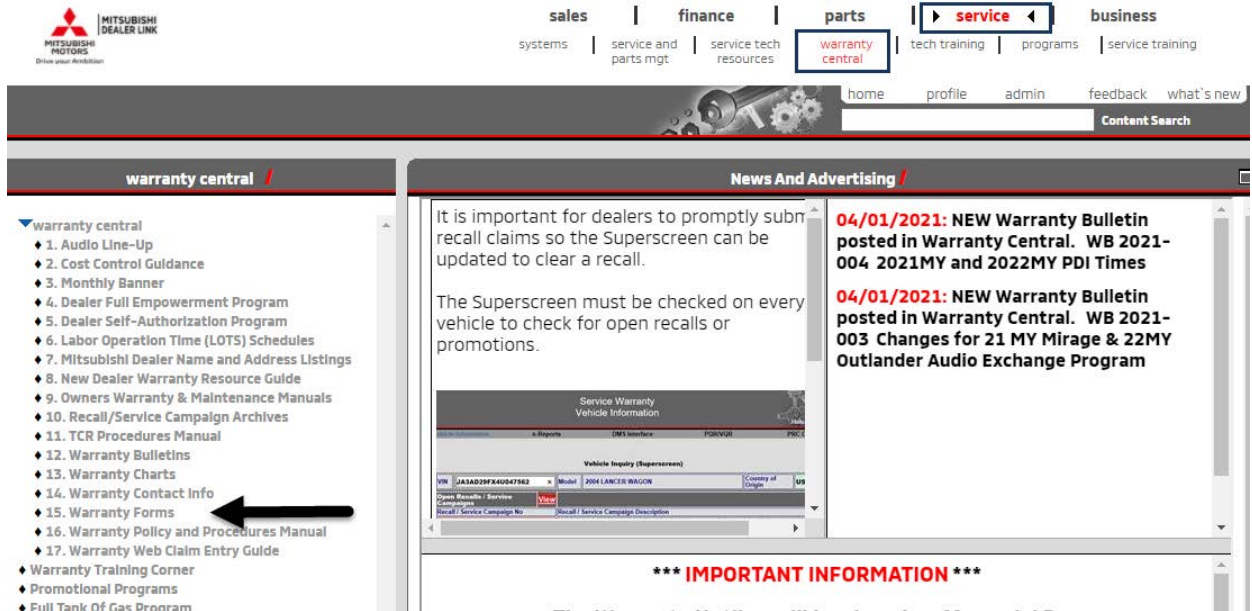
MITSUBISHI DEALER LINK
MITSUBISHI MOTORS
Drive your Ambition

sales | finance | parts | service | business

systems | service and parts mgt | service tech resources | warranty central | tech training | programs | service training

home profile admin feedback what's new

Content Search

warranty central /

News And Advertising /

warranty central
♦ 1. Audio Line-Up
♦ 2. Cost Control Guidance
♦ 3. Monthly Banner
♦ 4. Dealer Full Empowerment Program
♦ 5. Dealer Self-Authorization Program
♦ 6. Labor Operation Time (LOTS) Schedules
♦ 7. Mitsubishi Dealer Name and Address Listings
♦ 8. New Dealer Warranty Resource Guide
♦ 9. Owners Warranty & Maintenance Manuals
♦ 10. Recall/Service Campaign Archives
♦ 11. TCR Procedures Manual
♦ 12. Warranty Bulletins
♦ 13. Warranty Charts
♦ 14. Warranty Contact Info
♦ 15. Warranty Forms
♦ 16. Warranty Policy and Procedures Manual
♦ 17. Warranty Web Claim Entry Guide
♦ Warranty Training Corner
♦ Promotional Programs
♦ Full Tank Of Gas Program

It is important for dealers to promptly subm recall claims so the Superscreen can be updated to clear a recall.

The Superscreen must be checked on every vehicle to check for open recalls or promotions.

Service Warranty
Vehicle Information

e-Reports DMS Interface PQR/VQR

Vehicle Inquiry (Superscreen)

VIN JA3AD29FX4U047562 Model 2004 LANCER WAGON Country of Origin US

Open Recalls / Service Campaigns View
Recall / Service Campaign No Recall / Service Campaign Description

04/01/2021: NEW Warranty Bulletin posted in Warranty Central. WB 2021-004 2021MY and 2022MY PDI Times

04/01/2021: NEW Warranty Bulletin posted in Warranty Central. WB 2021-003 Changes for 21 MY Mirage & 22MY Outlander Audio Exchange Program

*** IMPORTANT INFORMATION ***

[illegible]